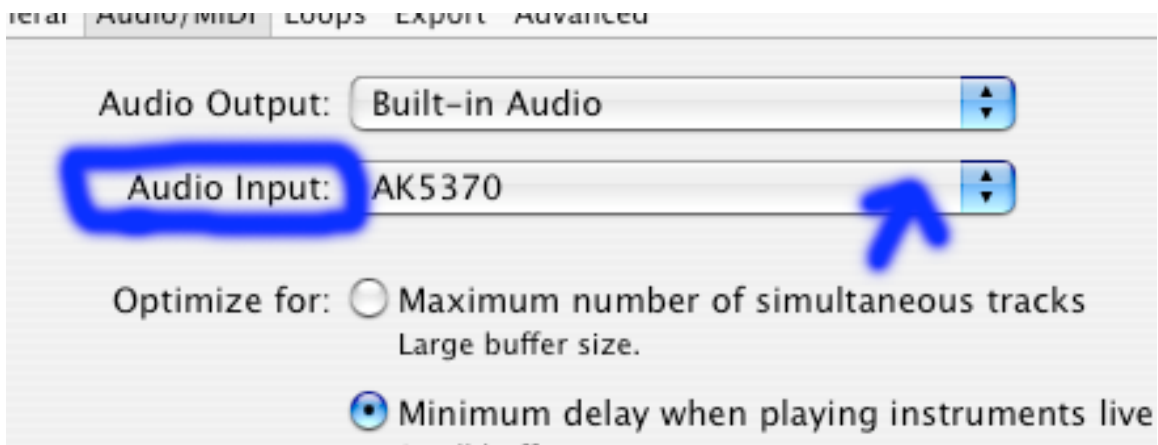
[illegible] Audio/MIDI Loops Export Advanced

Audio Output: Built-in Audio

Audio Input: AK5370

Optimize for: Maximum number of simultaneous tracks
Large buffer size.

Minimum delay when playing instruments live
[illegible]